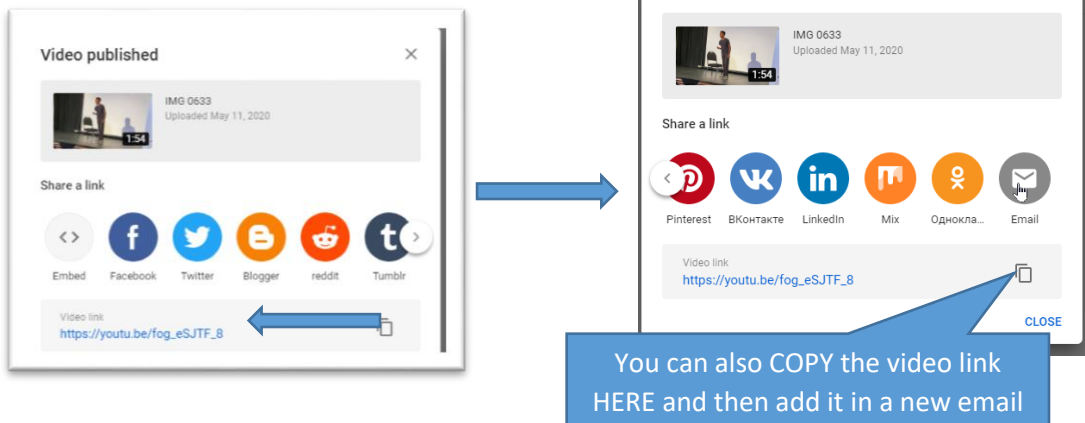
Video published

IMG 0633
Uploaded May 11, 2020
1:54

Share a link

Embed Facebook Twitter Blogger reddit Tumblr

Video link
https://youtu.be/fog_eSJTF_8

IMG 0633
Uploaded May 11, 2020
1:54

Share a link

Pinterest ВКонтакте LinkedIn Mix Однокла... Email

Video link
https://youtu.be/fog_eSJTF_8

CLOSE

You can also COPY the video link HERE and then add it in a new email